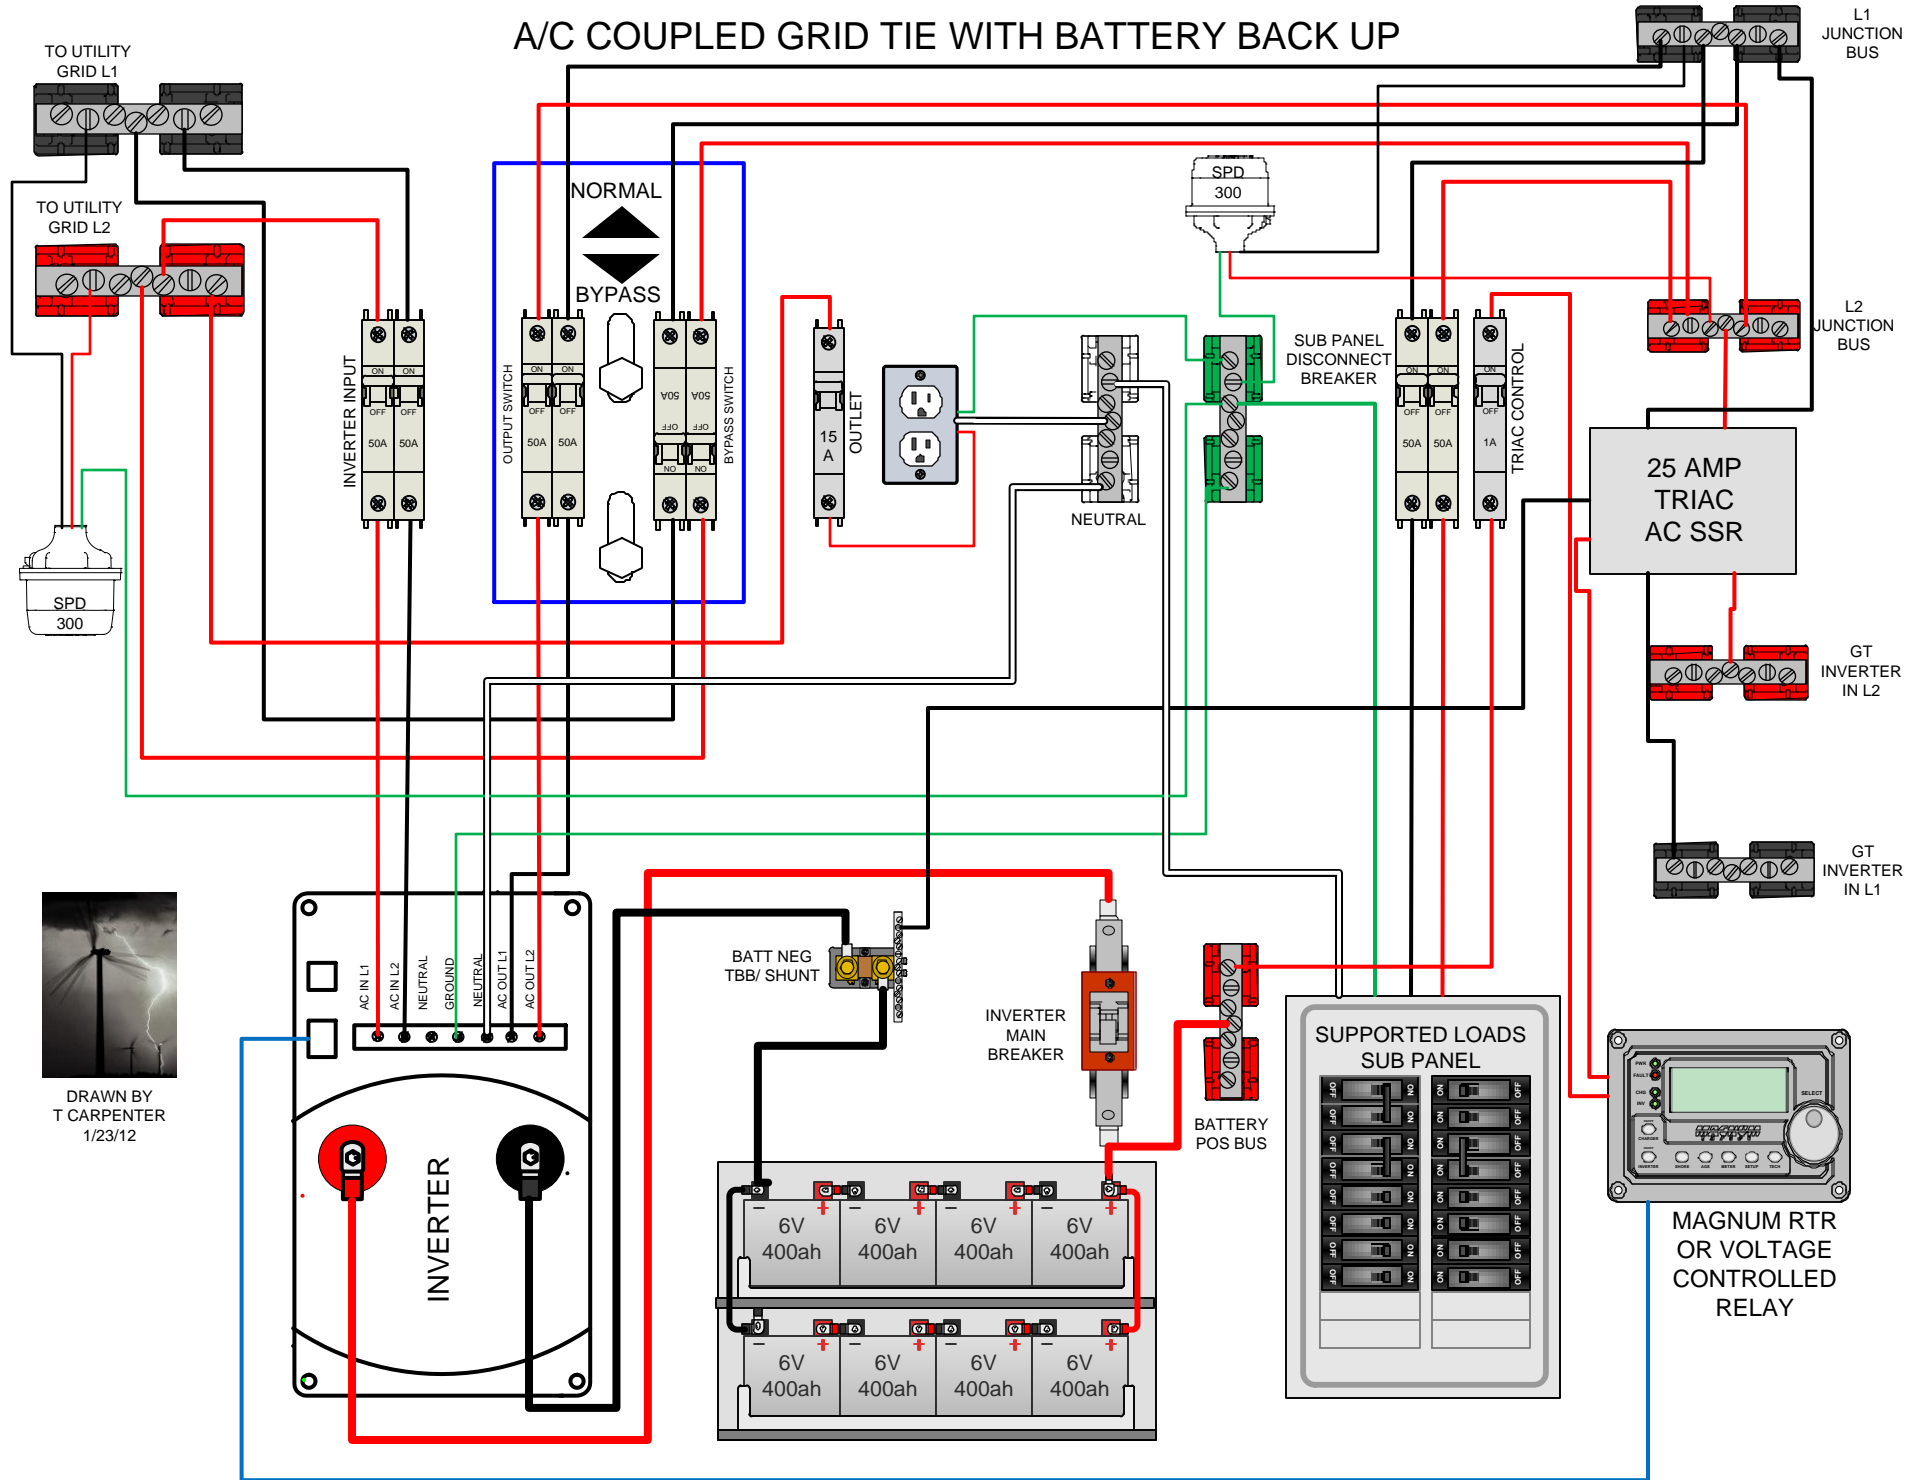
A/C COUPLED GRID TIE WITH BATTERY BACK UP

TO UTILITY GRID L1

TO UTILITY GRID L2

SPD 300

INVERTER INPUT

ON ON OFF OFF 50A 50A

NORMAL

BYPASS

OUTPUT SWITCH

ON ON OFF OFF 50A 50A

BYPASS SWITCH

50A 50A OFF OFF NO NO

15 A

OUTLET

NEUTRAL

SPD 300

SUB PANEL DISCONNECT BREAKER

ON ON OFF OFF 50A 50A

ON OFF 1A

TRIAC CONTROL

L1 JUNCTION BUS

L2 JUNCTION BUS

25 AMP TRIAC AC SSR

GT INVERTER IN L2

GT INVERTER IN L1

DRAWN BY T CARPENTER 1/23/12

AC IN L1 AC IN L2 NEUTRAL GROUND NEUTRAL AC OUT L1 AC OUT L2

INVERTER

BATT NEG TBB/ SHUNT

INVERTER MAIN BREAKER

BATTERY POS BUS

6V 400ah 6V 400ah 6V 400ah 6V 400ah

6V 400ah 6V 400ah 6V 400ah 6V 400ah

SUPPORTED LOADS SUB PANEL

MAGNUM RTR OR VOLTAGE CONTROLLED RELAY